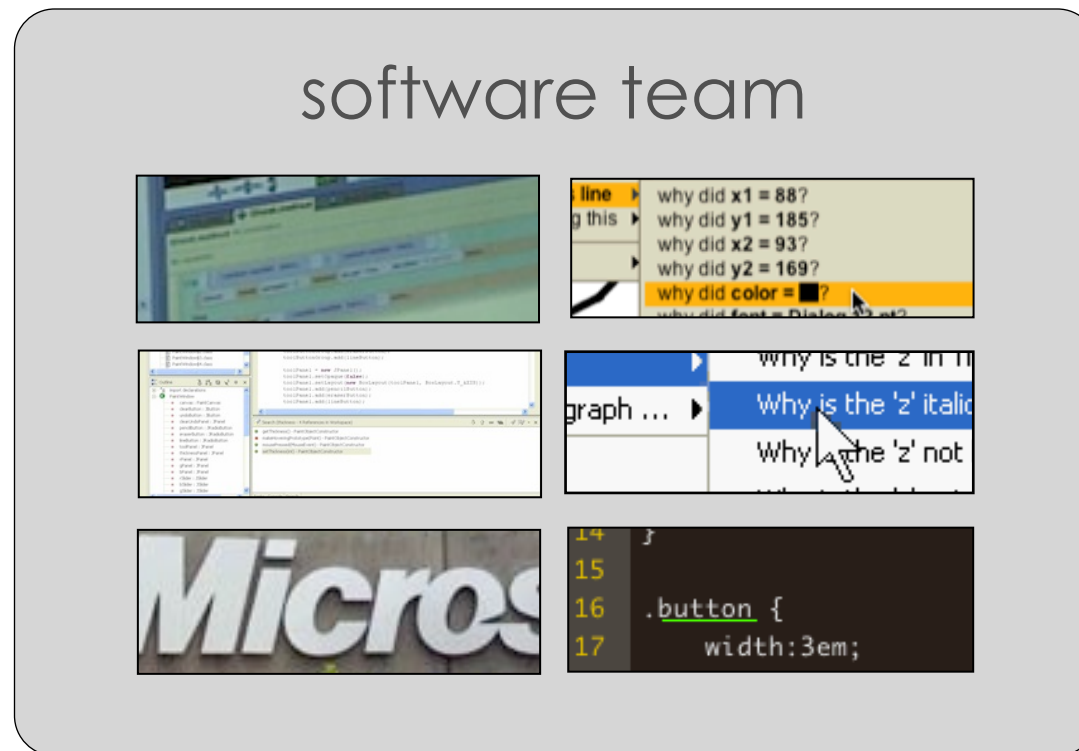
software team

line
g this
why did **x1 = 88**?
why did **y1 = 185**?
why did **x2 = 93**?
why did **y2 = 169**?
why did **color =** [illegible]?
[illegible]

Why is the 'z' in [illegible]
graph ...
Why is the 'z' italic
Why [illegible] the 'z' not

Micros

14 }
15
16 .button {
17 width:3em;